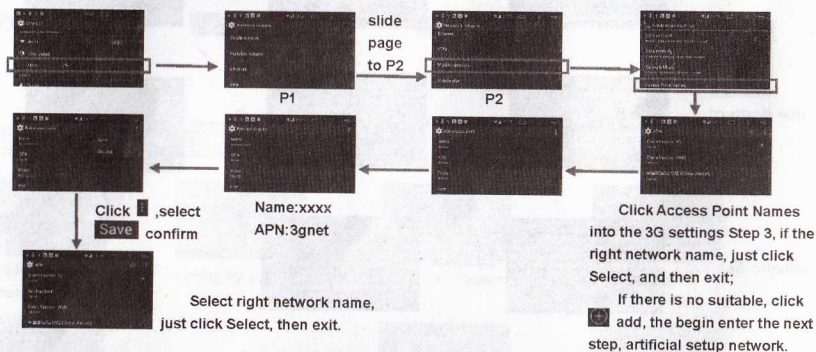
slide page to P2

P1

P2

Click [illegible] ,select Save confirm

Name:xxxx
APN:3gnet

Click Access Point Names into the 3G settings Step 3, if the right network name, just click Select, and then exit;

If there is no suitable, click add, the begin enter the next step, artificial setup network.

Select right network name, just click Select, then exit.